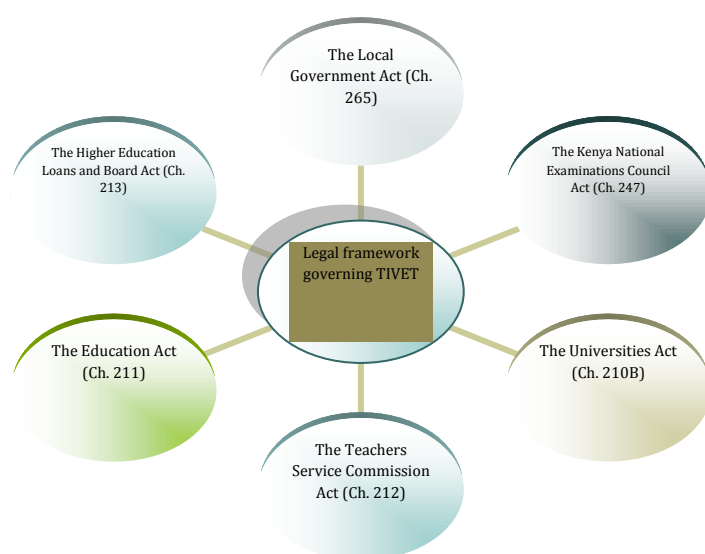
The Local Government Act (Ch. 265)

The Higher Education Loans and Board Act (Ch. 213)

The Kenya National Examinations Council Act (Ch. 247)

Legal framework governing TIVET

The Education Act (Ch. 211)

The Universities Act (Ch. 210B)

The Teachers Service Commission Act (Ch. 212)